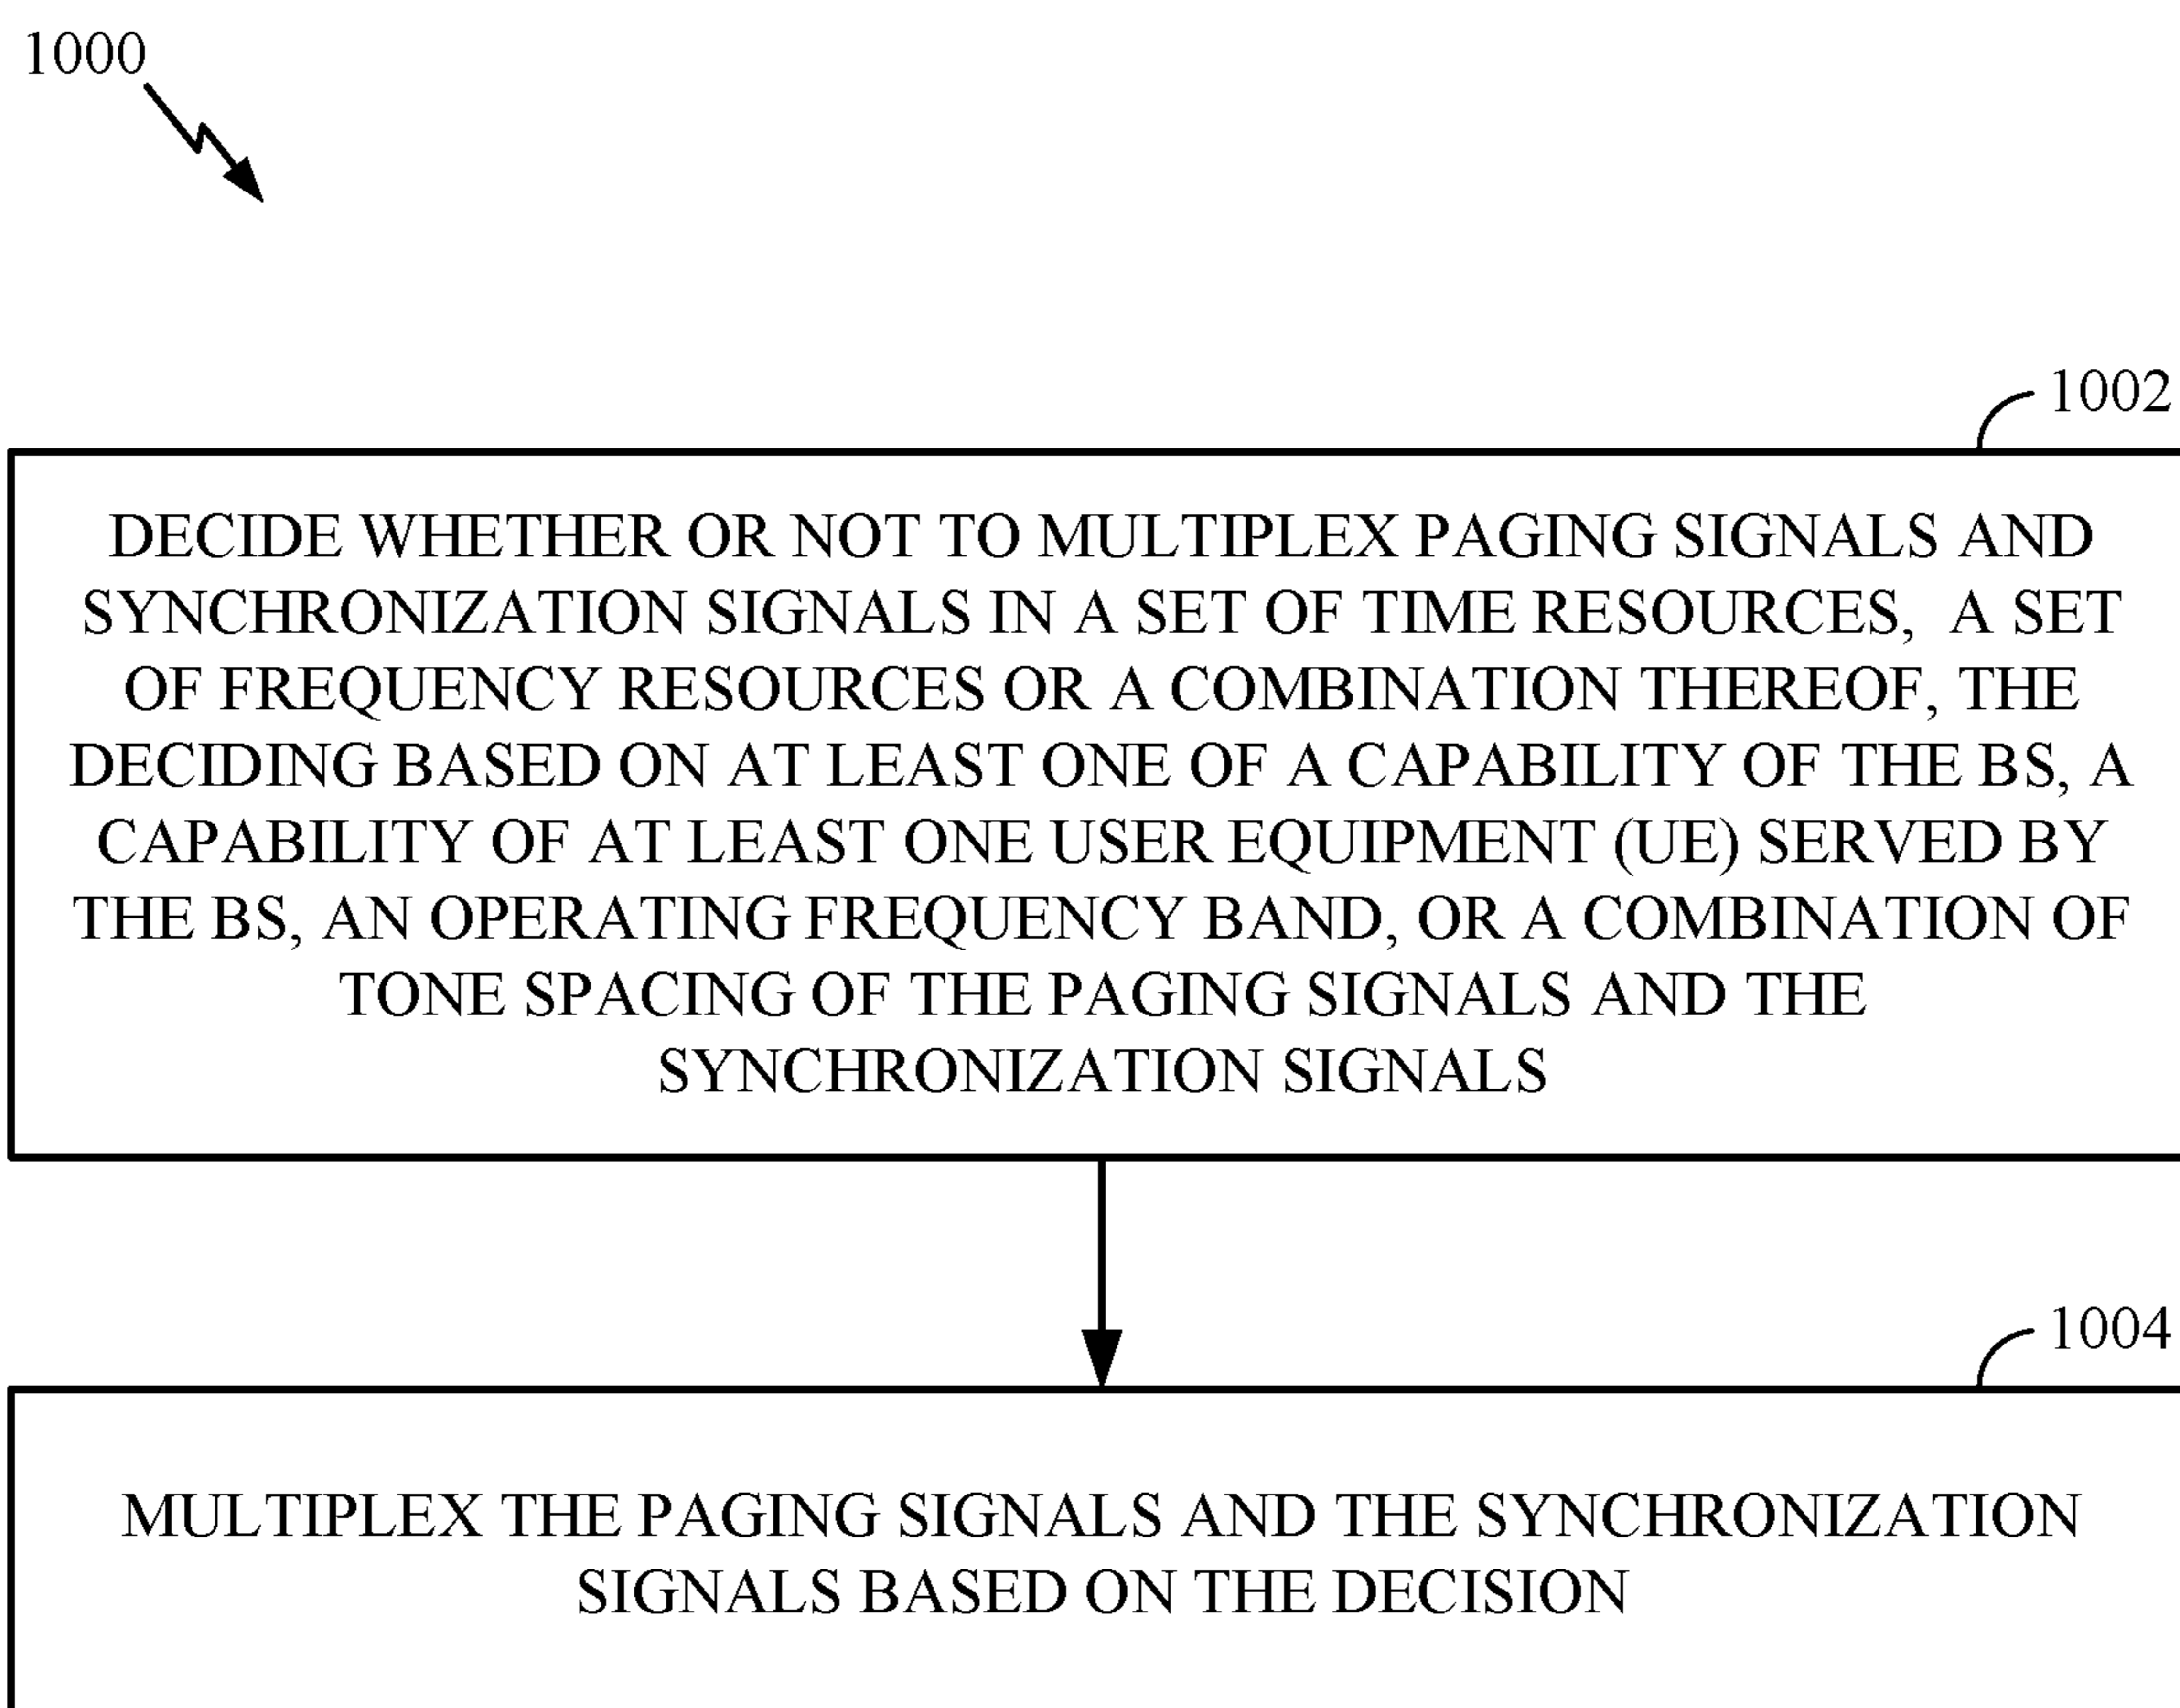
1000

1002

DECIDE WHETHER OR NOT TO MULTIPLEX PAGING SIGNALS AND SYNCHRONIZATION SIGNALS IN A SET OF TIME RESOURCES, A SET OF FREQUENCY RESOURCES OR A COMBINATION THEREOF, THE DECIDING BASED ON AT LEAST ONE OF A CAPABILITY OF THE BS, A CAPABILITY OF AT LEAST ONE USER EQUIPMENT (UE) SERVED BY THE BS, AN OPERATING FREQUENCY BAND, OR A COMBINATION OF TONE SPACING OF THE PAGING SIGNALS AND THE SYNCHRONIZATION SIGNALS

1004

MULTIPLEX THE PAGING SIGNALS AND THE SYNCHRONIZATION SIGNALS BASED ON THE DECISION